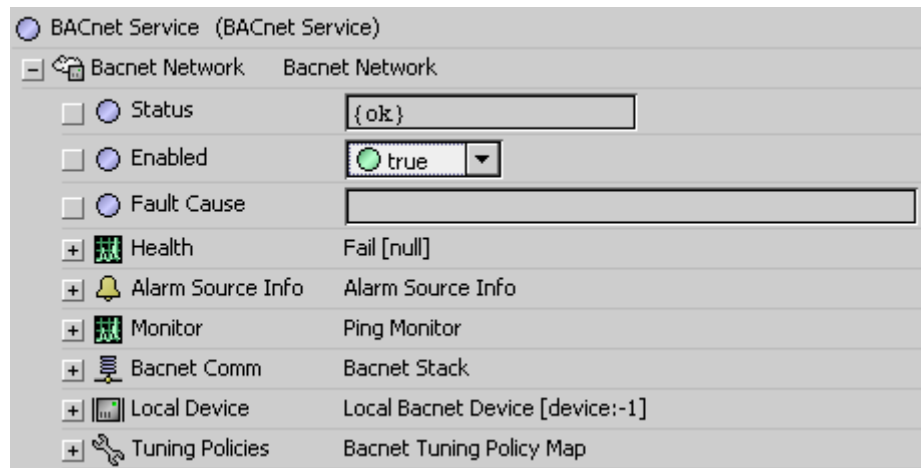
BACnet Service (BACnet Service)

Bacnet Network Bacnet Network

| | |
|---|---|
| Status | {ok} |
| Enabled | true |
| Fault Cause | |
| Health | Fail [null] |
| Alarm Source Info | Alarm Source Info |
| Monitor | Ping Monitor |
| Bacnet Comm | Bacnet Stack |
| Local Device | Local Bacnet Device [device:-1] |
| Tuning Policies | Bacnet Tuning Policy Map |